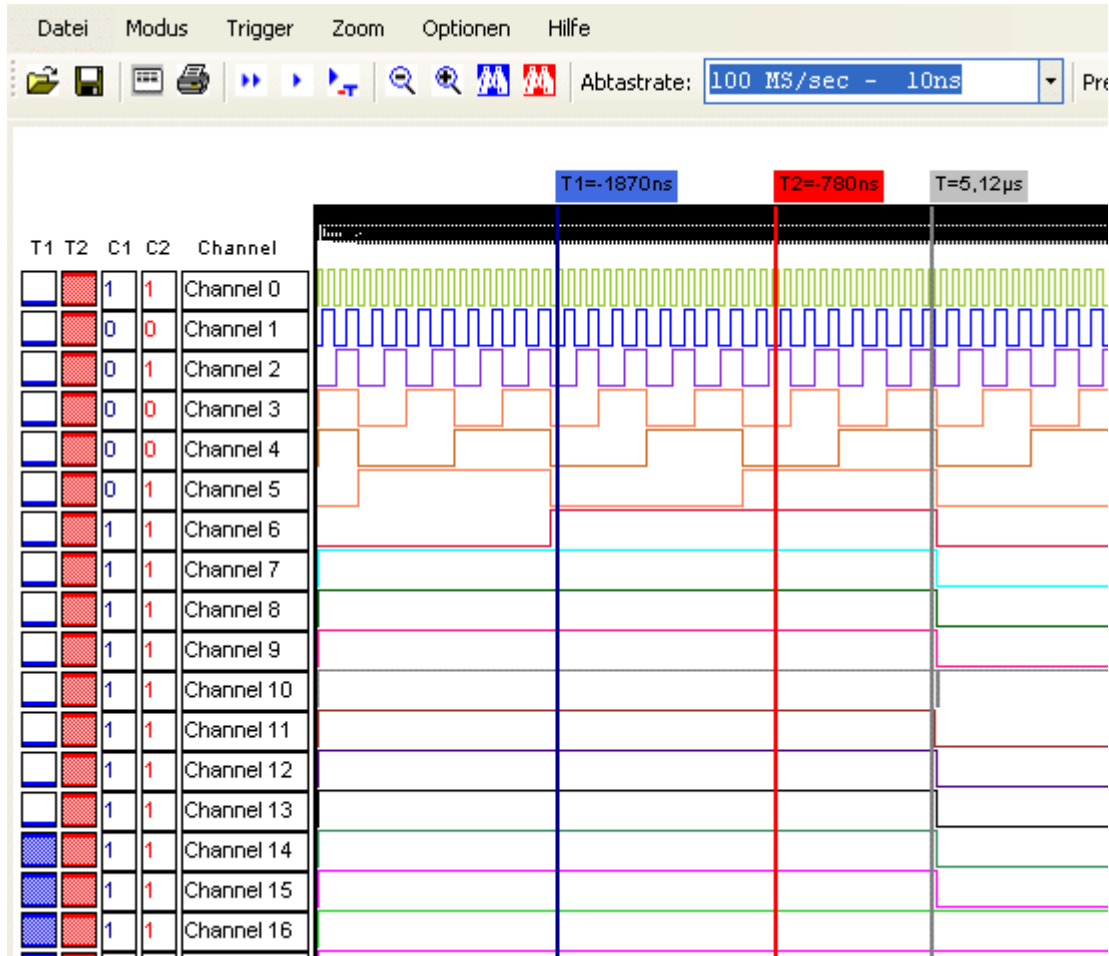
Datei Modus Trigger Zoom Optionen Hilfe

Abtastrate: 100 MS/sec - 10ns Pr

T1=-1870ns T2=-780ns T=5,12µs

| T1 | T2 | C1 | C2 | Channel |
|---|---|---|---|---|
| | | 1 | 1 | Channel 0 |
| | | 0 | 0 | Channel 1 |
| | | 0 | 1 | Channel 2 |
| | | 0 | 0 | Channel 3 |
| | | 0 | 0 | Channel 4 |
| | | 0 | 1 | Channel 5 |
| | | 1 | 1 | Channel 6 |
| | | 1 | 1 | Channel 7 |
| | | 1 | 1 | Channel 8 |
| | | 1 | 1 | Channel 9 |
| | | 1 | 1 | Channel 10 |
| | | 1 | 1 | Channel 11 |
| | | 1 | 1 | Channel 12 |
| | | 1 | 1 | Channel 13 |
| | | 1 | 1 | Channel 14 |
| | | 1 | 1 | Channel 15 |
| | | 1 | 1 | Channel 16 |